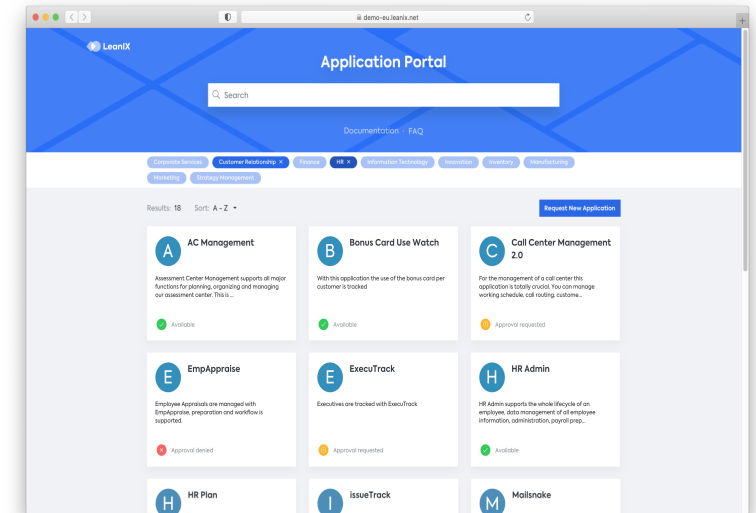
demo-eu.leanix.net

LeanIX

Application Portal

Search

Documentation · FAQ

Corporate Services Customer Relationship × Finance HR × Information Technology Innovation Inventory Manufacturing Marketing Strategy Management

Results: 18 Sort: A - Z

Request New Application

A
AC Management
Assessment Center Management supports all major functions for planning, organizing and managing our assessment center. This is ...
Available

B
Bonus Card Use Watch
With this application the use of the bonus card per customer is tracked
Available

C
Call Center Management 2.0
For the management of a call center this application is totally crucial. You can manage working schedule, call routing, custome...
Approval requested

E
EmpAppraise
Employee Appraisals are managed with EmpAppraise, preparation and workflow is supported.
Approval denied

E
ExecuTrack
Executives are tracked with ExecuTrack
Approval requested

H
HR Admin
HR Admin supports the whole lifecycle of an employee, data management of all employee information, administration, payroll prep...
Available

H
HR Plan

I
issueTrack

M
Mailsnake